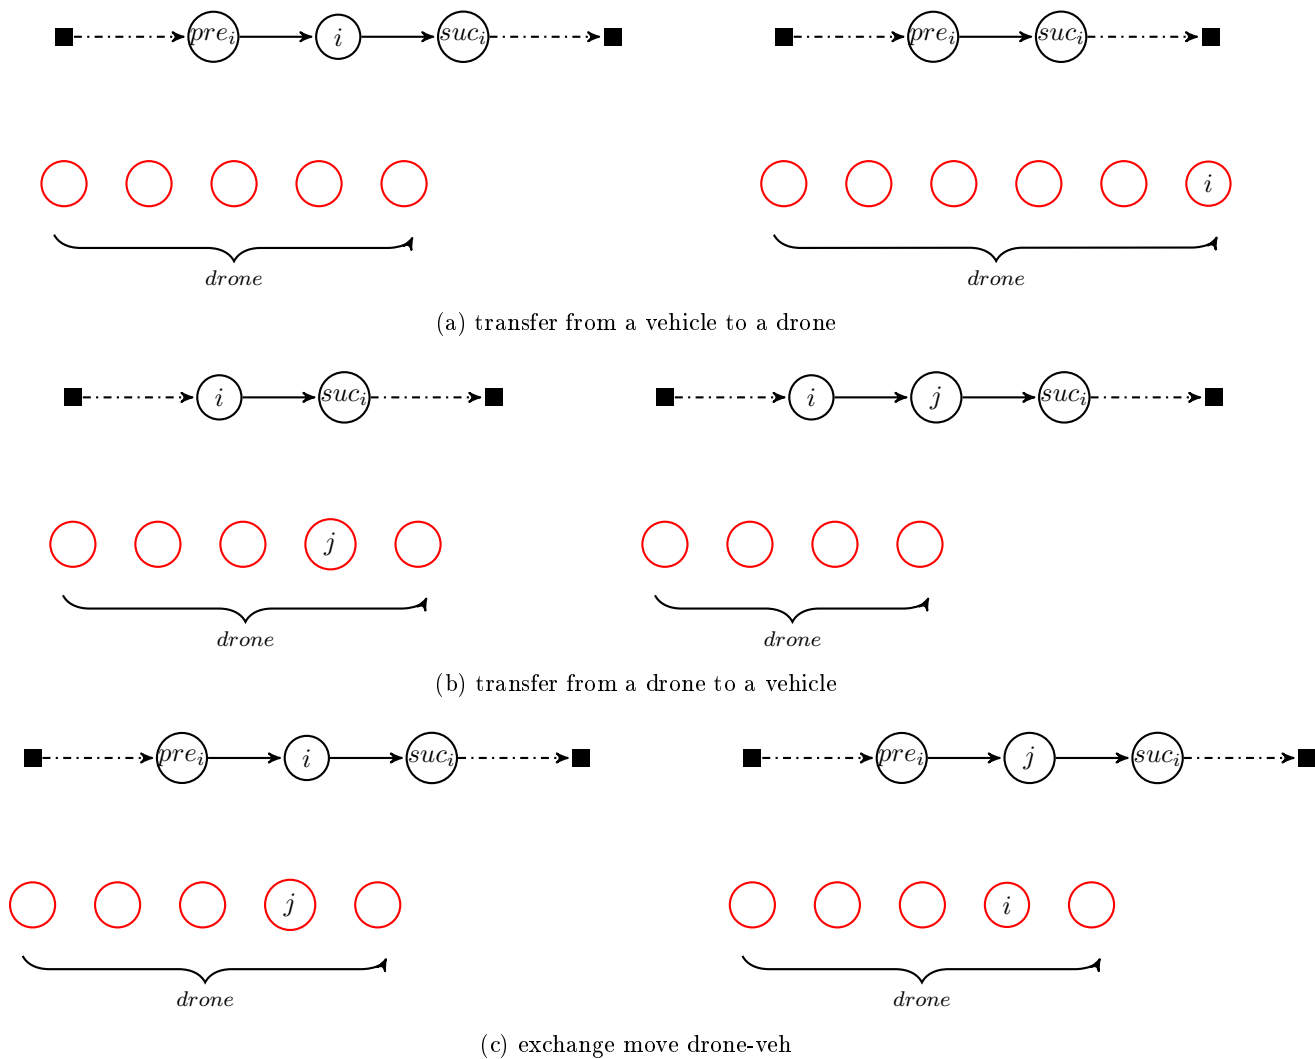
$pre_i$ $i$ $suc_i$

$pre_i$ $suc_i$

$i$

$drone$

$drone$

(a) transfer from a vehicle to a drone

$i$ $suc_i$

$i$ $j$ $suc_i$

$j$

$drone$

$drone$

(b) transfer from a drone to a vehicle

$pre_i$ $i$ $suc_i$

$pre_i$ $j$ $suc_i$

$j$

$i$

$drone$

$drone$

(c) exchange move drone-veh